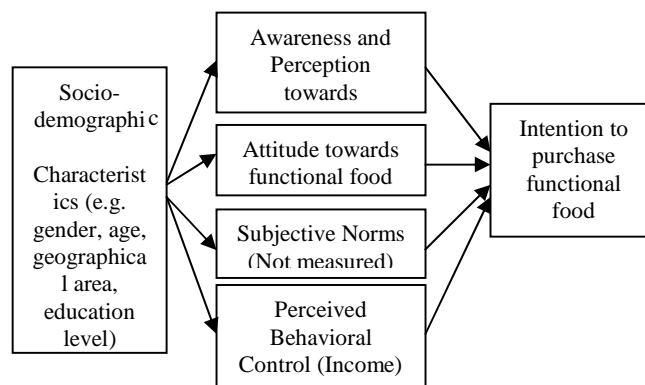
Socio-demographic

Characteristics (e.g. gender, age, geographical area, education level)

Awareness and Perception towards

Attitude towards functional food

Subjective Norms (Not measured)

Perceived Behavioral Control (Income)

Intention to purchase functional food